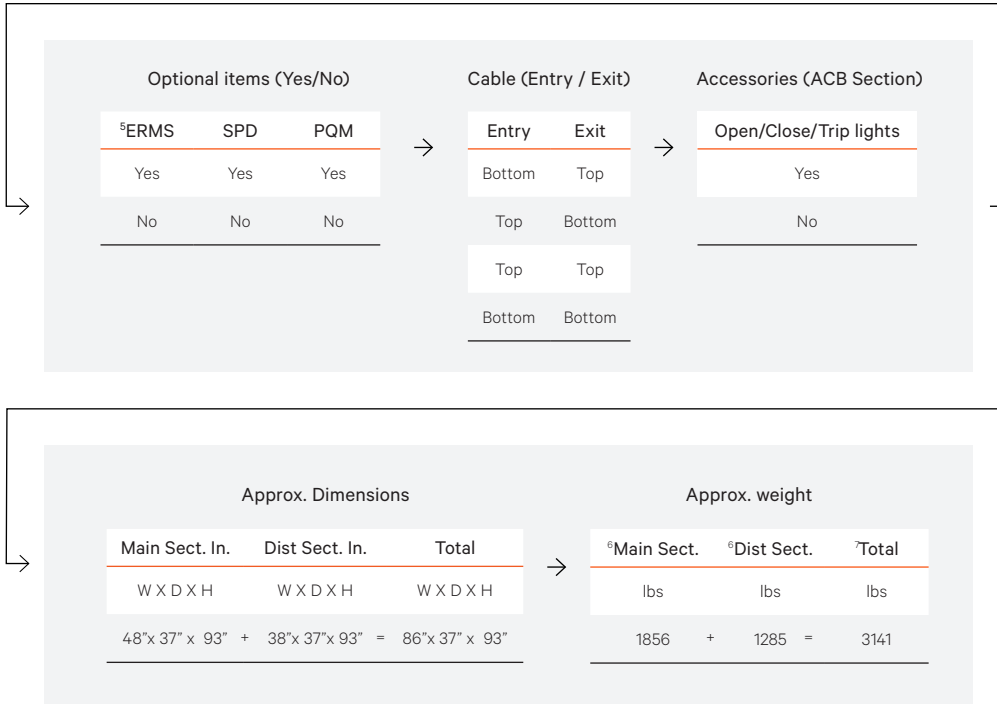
Optional items (Yes/No)

| $^5$ERMS | SPD | PQM |
|---|---|---|
| Yes | Yes | Yes |
| No | No | No |

→

Cable (Entry / Exit)

| Entry | Exit |
|---|---|
| Bottom | Top |
| Top | Bottom |
| Top | Top |
| Bottom | Bottom |

→

Accessories (ACB Section)

| Open/Close/Trip lights |
|---|
| Yes |
| No |

Approx. Dimensions

| Main Sect. In. | | Dist Sect. In. | | Total |
|---|---|---|---|---|
| W X D X H | | W X D X H | | W X D X H |
| 48"x 37" x 93" | + | 38"x 37"x 93" | = | 86"x 37" x 93" |

→

Approx. weight

| $^6$Main Sect. | | $^6$Dist Sect. | | $^7$Total |
|---|---|---|---|---|
| lbs | | lbs | | lbs |
| 1856 | + | 1285 | = | 3141 |